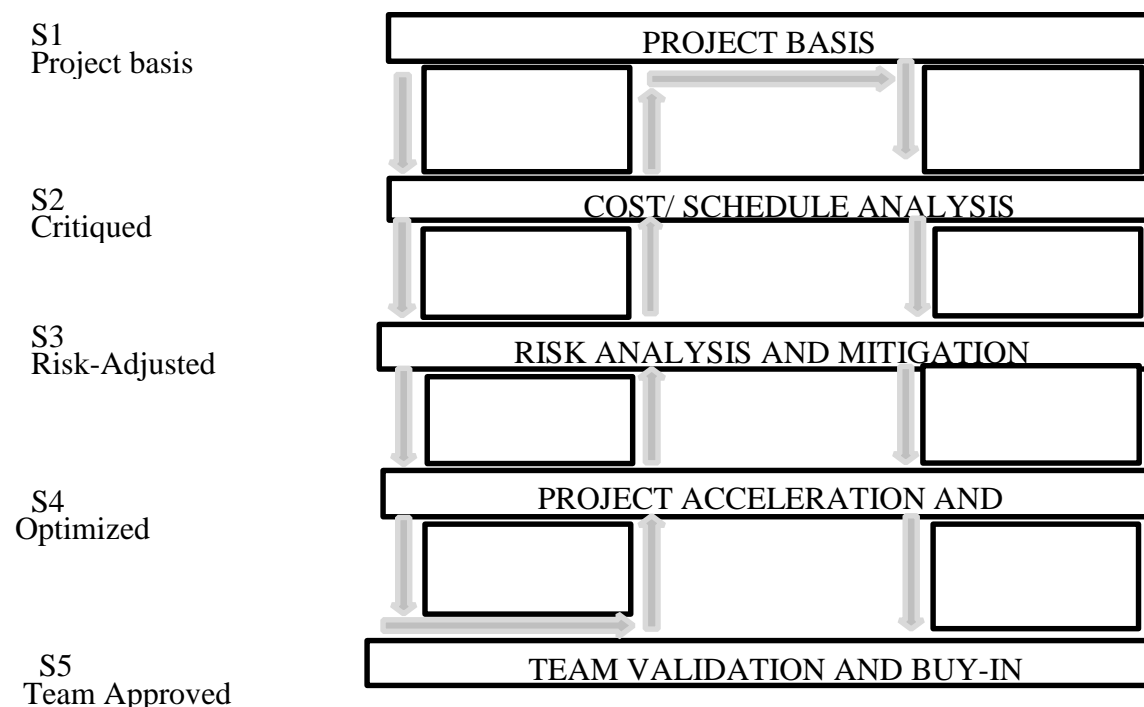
S1
Project basis

PROJECT BASIS

S2
Critiqued

COST/ SCHEDULE ANALYSIS

S3
Risk-Adjusted

RISK ANALYSIS AND MITIGATION

S4
Optimized

PROJECT ACCELERATION AND

S5
Team Approved

TEAM VALIDATION AND BUY-IN